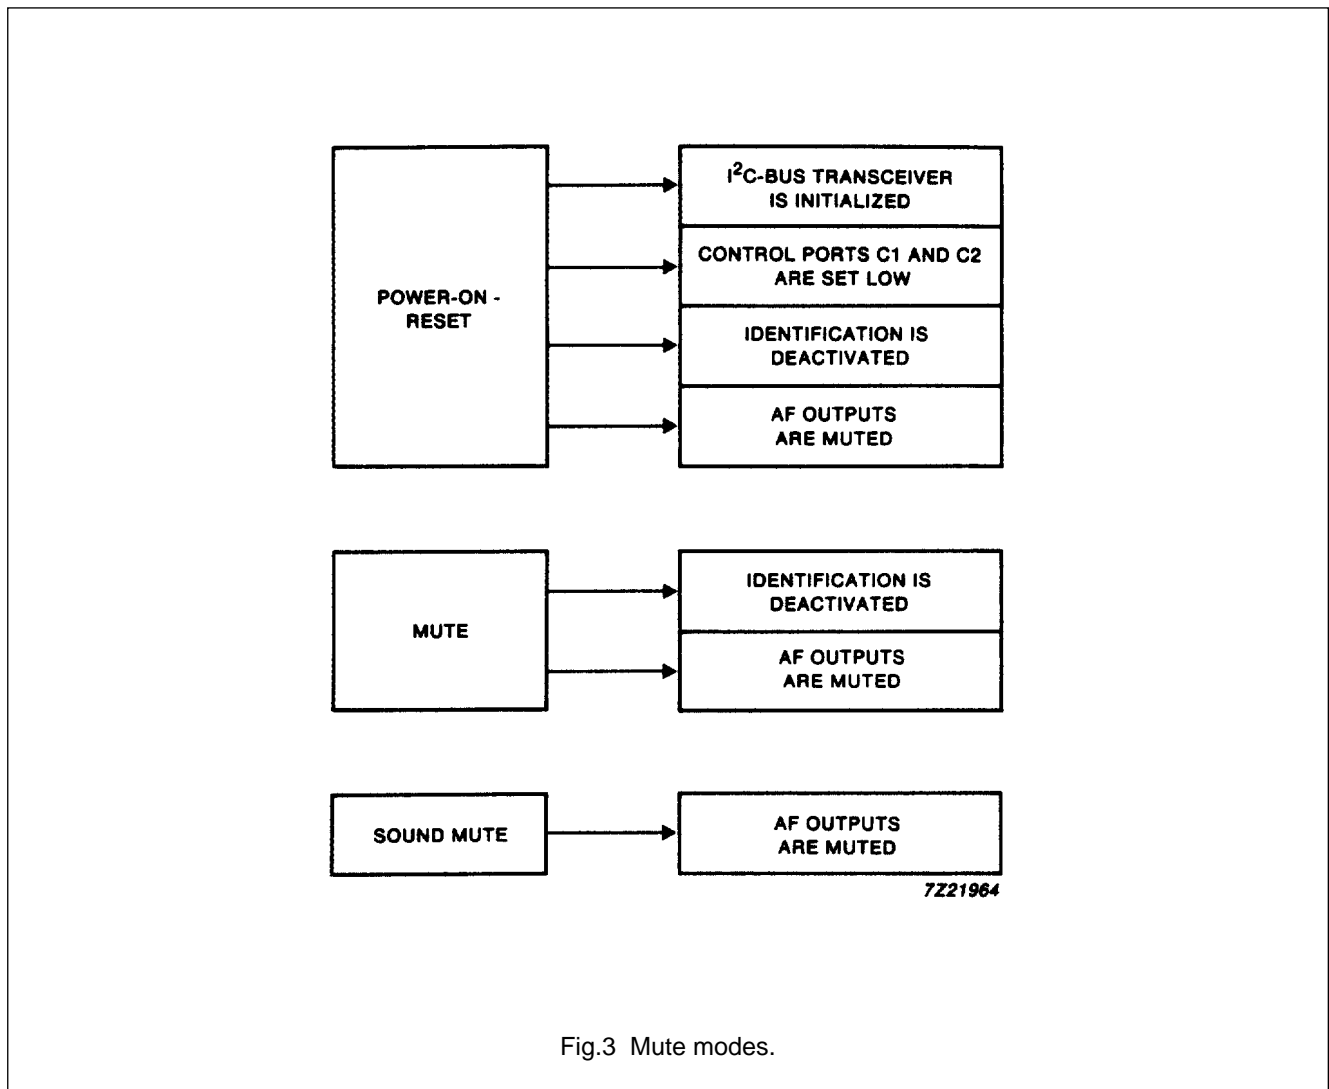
POWER-ON - RESET

$I^2$C-BUS TRANSCEIVER IS INITIALIZED

CONTROL PORTS C1 AND C2 ARE SET LOW

IDENTIFICATION IS DEACTIVATED

AF OUTPUTS ARE MUTED

MUTE

IDENTIFICATION IS DEACTIVATED

AF OUTPUTS ARE MUTED

SOUND MUTE

AF OUTPUTS ARE MUTED

7Z21964

Fig.3 Mute modes.